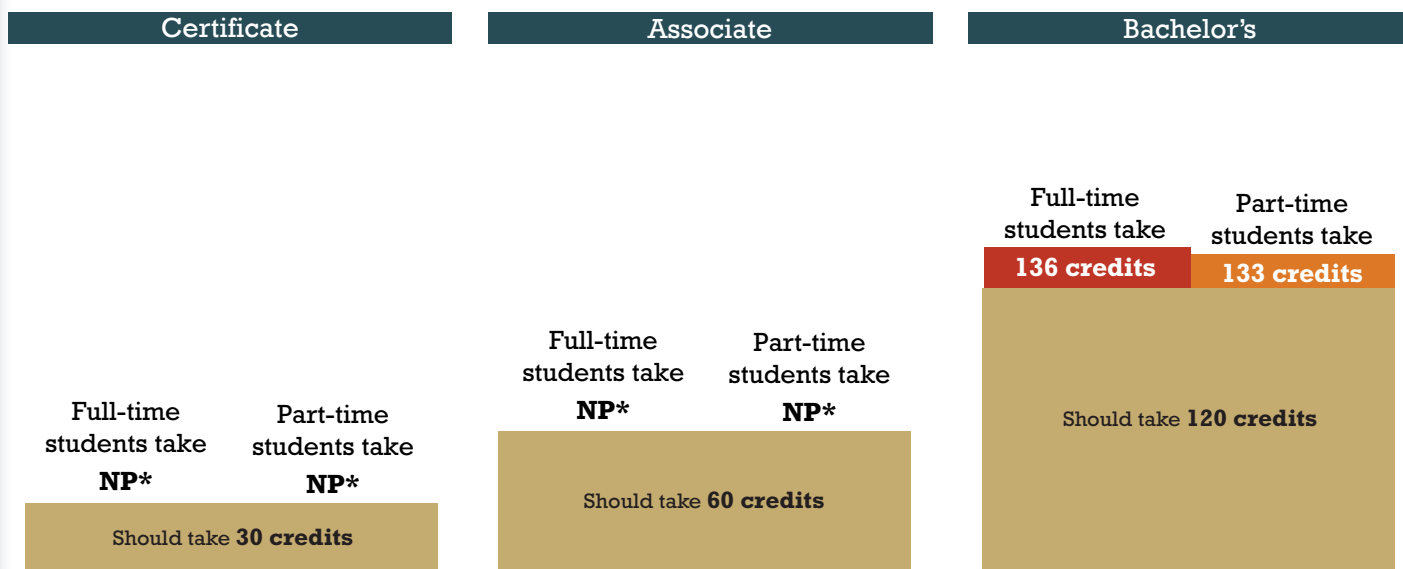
Certificate

Full-time students take
NP*

Part-time students take
NP*

Should take 30 credits

Associate

Full-time students take
NP*

Part-time students take
NP*

Should take 60 credits

Bachelor's

Full-time students take
136 credits

Part-time students take
133 credits

Should take 120 credits